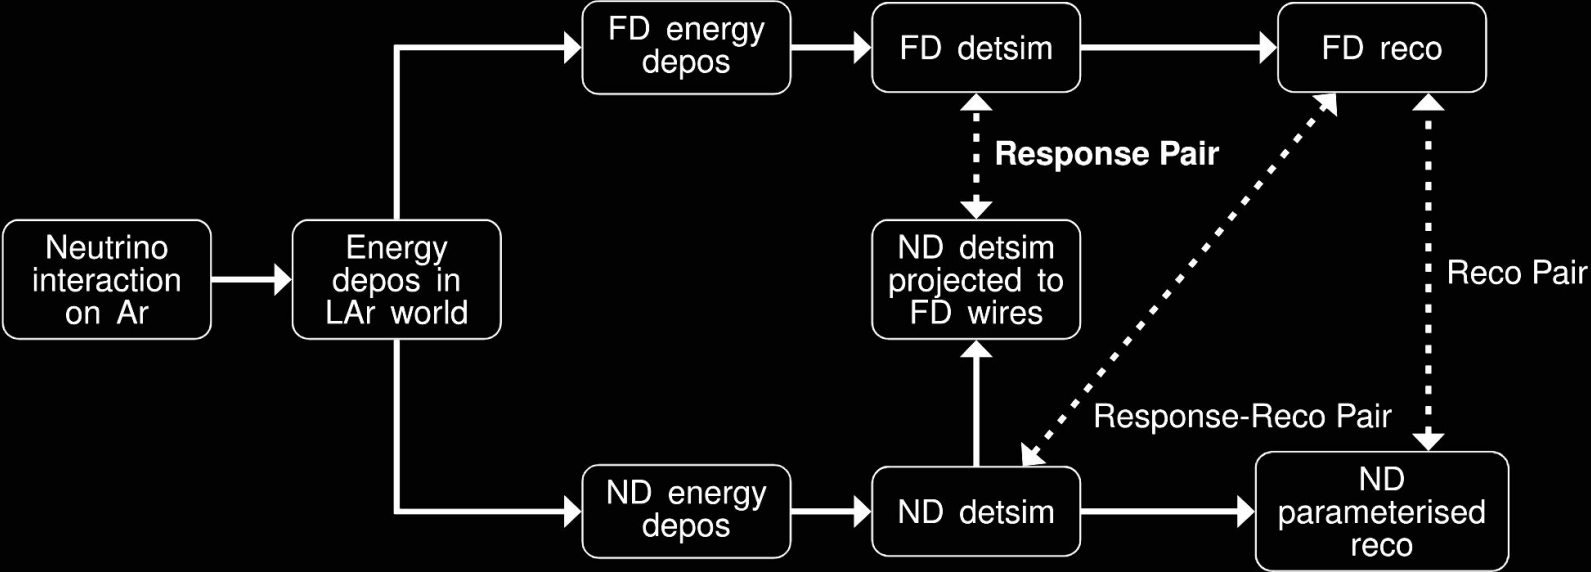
Neutrino interaction on Ar

Energy depos in LAr world

FD energy depos

FD detsim

FD reco

Response Pair

ND detsim projected to FD wires

Reco Pair

Response-Reco Pair

ND energy depos

ND detsim

ND parameterised reco